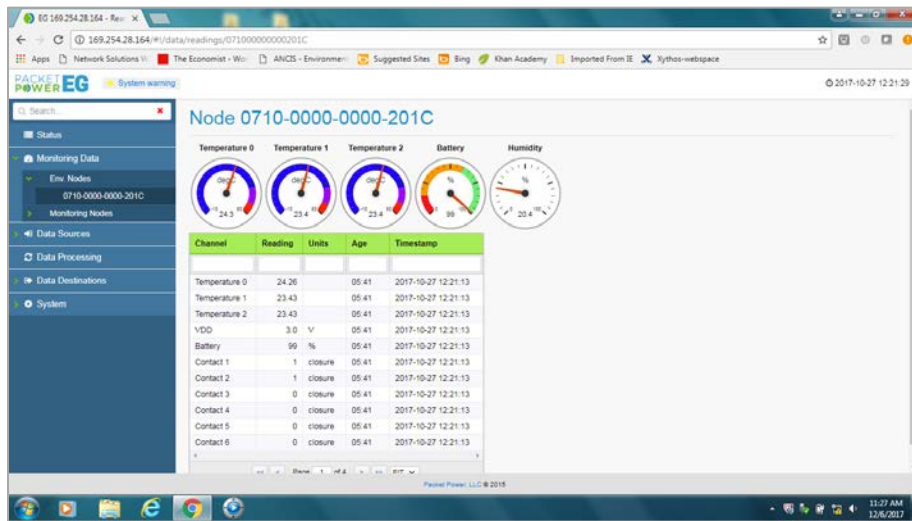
EG 169.254.28.164 - Rea ×

169.254.28.164/#!/data/readings/0710000000000201C

Apps Network Solutions The Economist - Wo ANCIS - Environmen Suggested Sites Bing Khan Academy Imported From IE Xythos-webspace

PACKET POWER EG System warning

2017-10-27 12:21:29

Search...

Status

Monitoring Data

Env. Nodes

0710-0000-0000-201C

Monitoring Nodes

Data Sources

Data Processing

Data Destinations

System

Node 0710-0000-0000-201C

Temperature 0 Temperature 1 Temperature 2 Battery Humidity

24.3 23.4 23.4 99 20.4

| Channel | Reading | Units | Age | Timestamp |
|---|---|---|---|---|
| | | | | |
| Temperature 0 | 24.26 | | 05:41 | 2017-10-27 12:21:13 |
| Temperature 1 | 23.43 | | 05:41 | 2017-10-27 12:21:13 |
| Temperature 2 | 23.43 | | 05:41 | 2017-10-27 12:21:13 |
| VDD | 3.0 | V | 05:41 | 2017-10-27 12:21:13 |
| Battery | 99 | % | 05:41 | 2017-10-27 12:21:13 |
| Contact 1 | 1 | closure | 05:41 | 2017-10-27 12:21:13 |
| Contact 2 | 1 | closure | 05:41 | 2017-10-27 12:21:13 |
| Contact 3 | 0 | closure | 05:41 | 2017-10-27 12:21:13 |
| Contact 4 | 0 | closure | 05:41 | 2017-10-27 12:21:13 |
| Contact 5 | 0 | closure | 05:41 | 2017-10-27 12:21:13 |
| Contact 6 | 0 | closure | 05:41 | 2017-10-27 12:21:13 |

Page 1 of 4

Packet Power, LLC © 2015

11:27 AM 12/6/2017